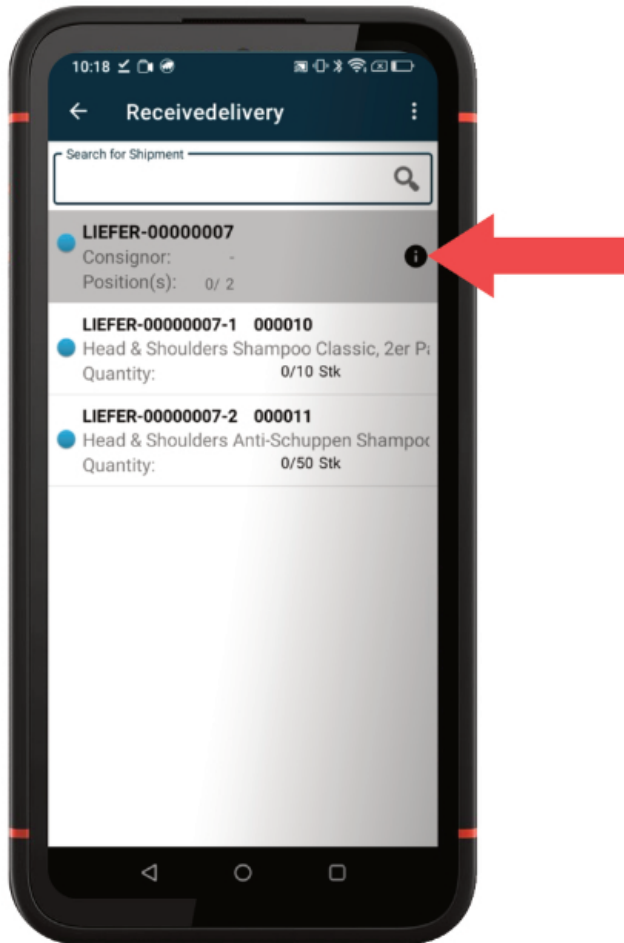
10:18

Receivedelivery

Search for Shipment

LIEFER-00000007
Consignor: -
Position(s): 0/ 2

LIEFER-00000007-1 000010
Head & Shoulders Shampoo Classic, 2er Pa
Quantity: 0/10 Stk

LIEFER-00000007-2 000011
Head & Shoulders Anti-Schuppen Shampoo
Quantity: 0/50 Stk